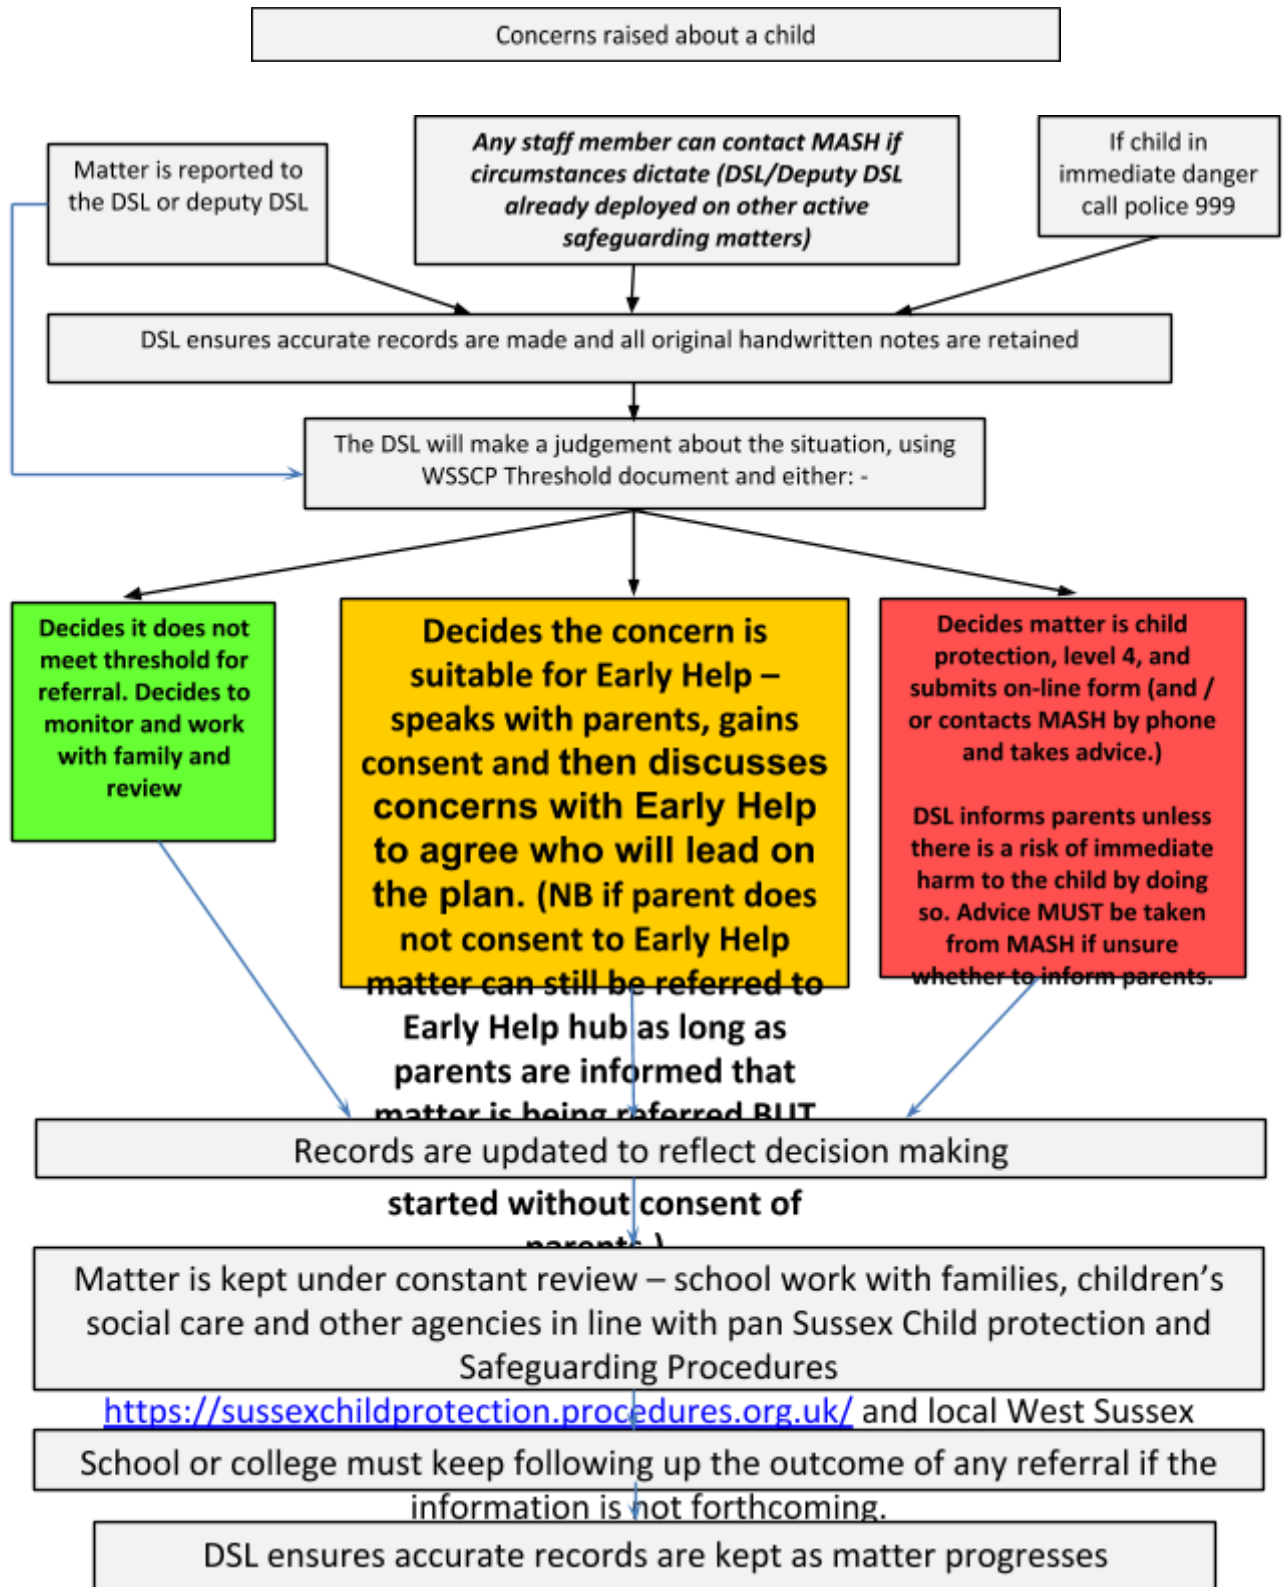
Concerns raised about a child

Matter is reported to the DSL or deputy DSL

*Any staff member can contact MASH if circumstances dictate (DSL/Deputy DSL already deployed on other active safeguarding matters)*

If child in immediate danger call police 999

DSL ensures accurate records are made and all original handwritten notes are retained

The DSL will make a judgement about the situation, using WSSCP Threshold document and either: -

**Decides it does not meet threshold for referral. Decides to monitor and work with family and review**

**Decides the concern is suitable for Early Help – speaks with parents, gains consent and then discusses concerns with Early Help to agree who will lead on the plan. (NB if parent does not consent to Early Help matter can still be referred to Early Help hub as long as parents are informed that matter is being referred BUT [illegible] started without consent of parents.)**

**Decides matter is child protection, level 4, and submits on-line form (and / or contacts MASH by phone and takes advice.)**

**DSL informs parents unless there is a risk of immediate harm to the child by doing so. Advice MUST be taken from MASH if unsure whether to inform parents.**

Records are updated to reflect decision making

Matter is kept under constant review – school work with families, children's social care and other agencies in line with pan Sussex Child protection and Safeguarding Procedures https://sussexchildprotection.procedures.org.uk/ and local West Sussex

School or college must keep following up the outcome of any referral if the information is not forthcoming.

DSL ensures accurate records are kept as matter progresses